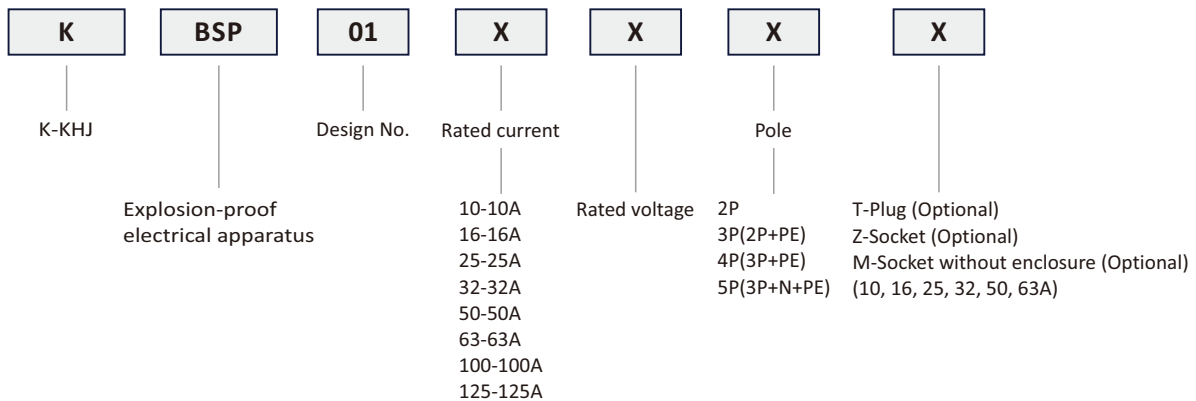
K BSP 01 X X X X

K-KHJ

Explosion-proof electrical apparatus

Design No.

Rated current

10-10A
16-16A
25-25A
32-32A
50-50A
63-63A
100-100A
125-125A

Rated voltage

Pole

2P
3P(2P+PE)
4P(3P+PE)
5P(3P+N+PE)

T-Plug (Optional)
Z-Socket (Optional)
M-Socket without enclosure (Optional)
(10, 16, 25, 32, 50, 63A)